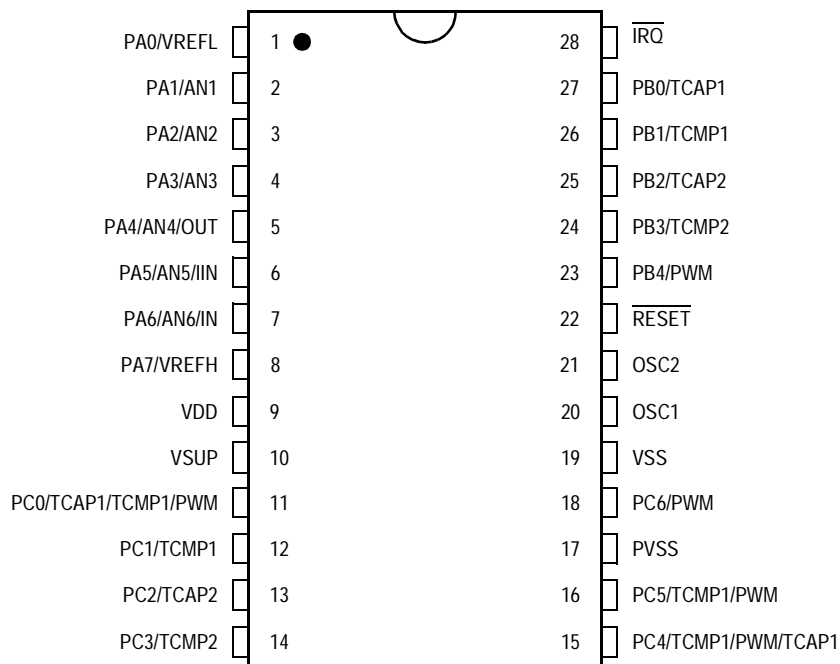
PA0/VREFL 1 28 $\overline{IRQ}$
PA1/AN1 2 27 PB0/TCAP1
PA2/AN2 3 26 PB1/TCMP1
PA3/AN3 4 25 PB2/TCAP2
PA4/AN4/OUT 5 24 PB3/TCMP2
PA5/AN5/IIN 6 23 PB4/PWM
PA6/AN6/IN 7 22 $\overline{RESET}$
PA7/VREFH 8 21 OSC2
VDD 9 20 OSC1
VSUP 10 19 VSS
PC0/TCAP1/TCMP1/PWM 11 18 PC6/PWM
PC1/TCMP1 12 17 PVSS
PC2/TCAP2 13 16 PC5/TCMP1/PWM
PC3/TCMP2 14 15 PC4/TCMP1/PWM/TCAP1